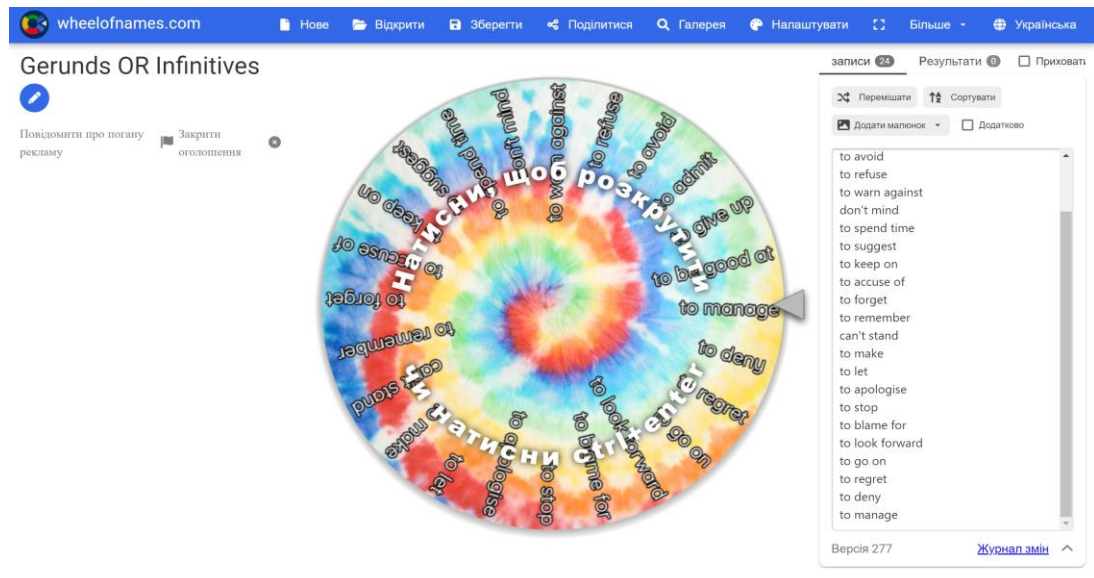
wheelofnames.com Нове Відкрити Зберегти Поділитися Галерея Налаштувати Більше Українська

Gerunds OR Infinitives

Повідомити про погану рекламу

Закрити оголошення

записи 24 Результати 0 Приховати

Перемішати Сортувати

Додати малюнок Додатково

to avoid
to refuse
to warn against
don't mind
to spend time
to suggest
to keep on
to accuse of
to forget
to remember
can't stand
to make
to let
to apologise
to stop
to blame for
to look forward
to go on
to regret
to deny
to manage

Версія 277 Журнал змін

to refuse
to avoid
to admit
give up
to be good at
to manage
to deny
regret
go on
to look forward
to blame for
to stop
to apologise
to let
to make
can't stand
to remember
to forget
to accuse of
to keep on
to suggest
to spend time
don't mind
to warn against

Натисни, щоб розкрутити
чи натисни ctrl+enter